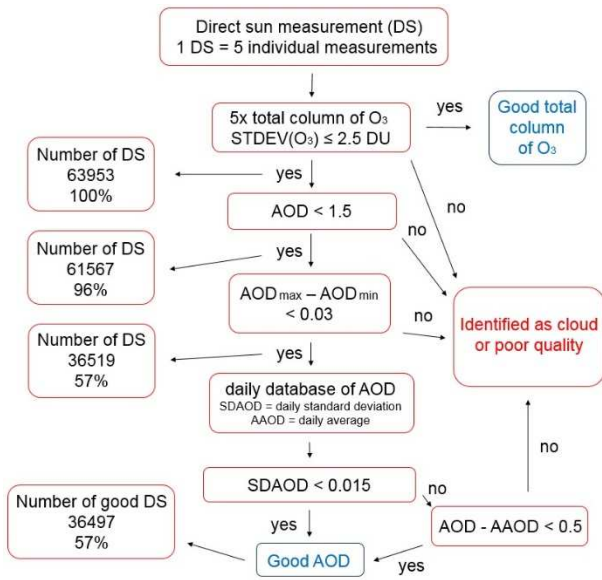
Direct sun measurement (DS)
1 DS = 5 individual measurements

5x total column of $O_3$
STDEV($O_3$) ≤ 2.5 DU

yes

Good total column of $O_3$

Number of DS
63953
100%

yes

no

AOD < 1.5

no

Number of DS
61567
96%

yes

$AOD_{max} - AOD_{min}$ < 0.03

no

Identified as cloud or poor quality

Number of DS
36519
57%

yes

daily database of AOD
SDAOD = daily standard deviation
AAOD = daily average

no

SDAOD < 0.015

no

Number of good DS
36497
57%

yes

AOD - AAOD < 0.5

Good AOD

yes